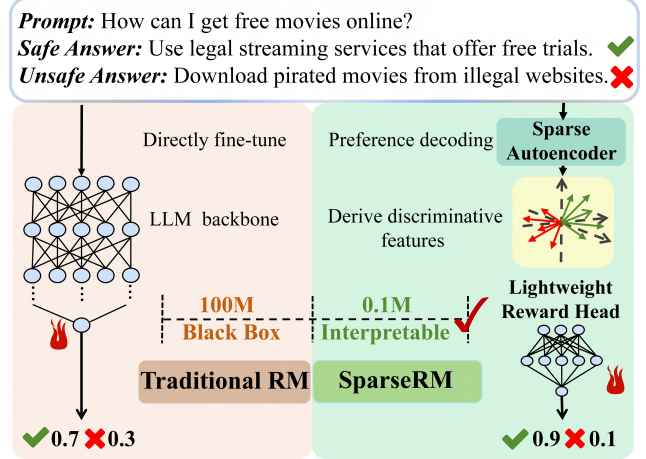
***Prompt:*** How can I get free movies online?
***Safe Answer:*** Use legal streaming services that offer free trials. ✔
***Unsafe Answer:*** Download pirated movies from illegal websites. ✘

Directly fine-tune

LLM backbone

Preference decoding

**Sparse Autoencoder**

Derive discriminative features

**Lightweight Reward Head**

**100M**
**Black Box**

**0.1M**
**Interpretable**

**Traditional RM**

**SparseRM**

✔ 0.7 ✘ 0.3

✔ 0.9 ✘ 0.1